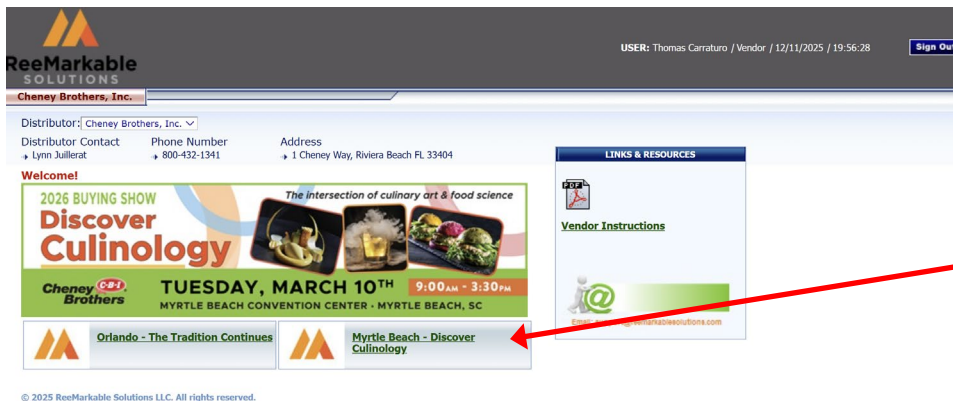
ReeMarkable SOLUTIONS

USER: Thomas Carraturo / Vendor / 12/11/2025 / 19:56:28

Sign Ou

Cheney Brothers, Inc.

Distributor: Cheney Brothers, Inc.

Distributor Contact
Lynn Juillerat

Phone Number
800-432-1341

Address
1 Cheney Way, Riviera Beach FL 33404

Welcome!

2026 BUYING SHOW
Discover Culinology

The intersection of culinary art & food science

Cheney CBI Brothers

TUESDAY, MARCH 10TH 9:00AM - 3:30PM

MYRTLE BEACH CONVENTION CENTER · MYRTLE BEACH, SC

Orlando - The Tradition Continues

Myrtle Beach - Discover Culinology

LINKS & RESOURCES

PDF

Vendor Instructions

Email: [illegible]@reemarkablesolutions.com

© 2025 ReeMarkable Solutions LLC. All rights reserved.